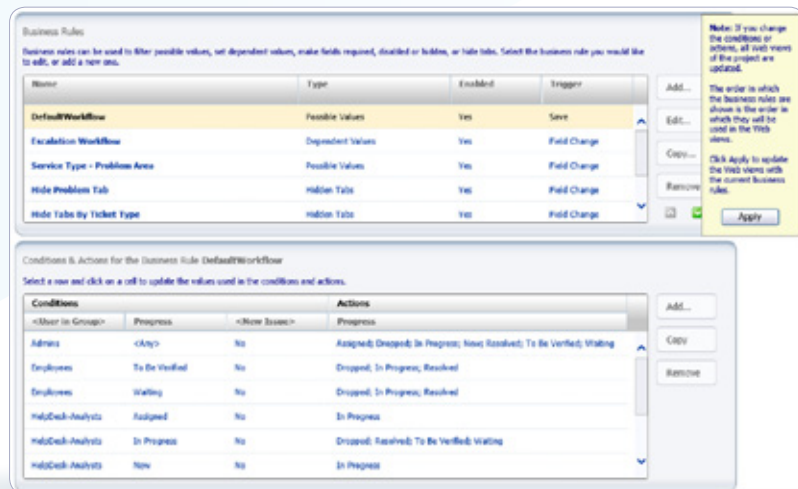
Business Rules

Business rules can be used to filter possible values, set dependent values, make fields required, disabled or hidden, or hide tabs. Select the business rule you would like to edit, or add a new one.

| Name | Type | Enabled | Trigger |
|---|---|---|---|
| DefaultWorkflow | Possible Values | Yes | Save |
| Escalation Workflow | Dependent Values | Yes | Field Change |
| Service Type - Problem Area | Possible Values | Yes | Field Change |
| Hide Problem Tab | Hidden Tabs | Yes | Field Change |
| Hide Tabs By Ticket Type | Hidden Tabs | Yes | Field Change |

Add...
Edit...
Copy...
Remove

Note: If you change the conditions or actions, all Web views of the project are updated.

The order in which the business rules are shown is the order in which they will be used in the Web views.

Click Apply to update the Web views with the current business rules.

Apply

Conditions & Actions for the Business Rule DefaultWorkflow

Select a row and click on a cell to update the values used in the conditions and actions.

| Conditions | | | Actions |
|---|---|---|---|
| <User in Group> | Progress | <New Issue> | Progress |
| Admins | <Any> | No | Assigned; Dropped; In Progress; New; Resolved; To Be Verified; Waiting |
| Employees | To Be Verified | No | Dropped; In Progress; Resolved |
| Employees | Waiting | No | Dropped; In Progress; Resolved |
| HelpDesk-Analysts | Assigned | No | In Progress |
| HelpDesk-Analysts | In Progress | No | Dropped; Resolved; To Be Verified; Waiting |
| HelpDesk-Analysts | New | No | In Progress |

Add...
Copy
Remove